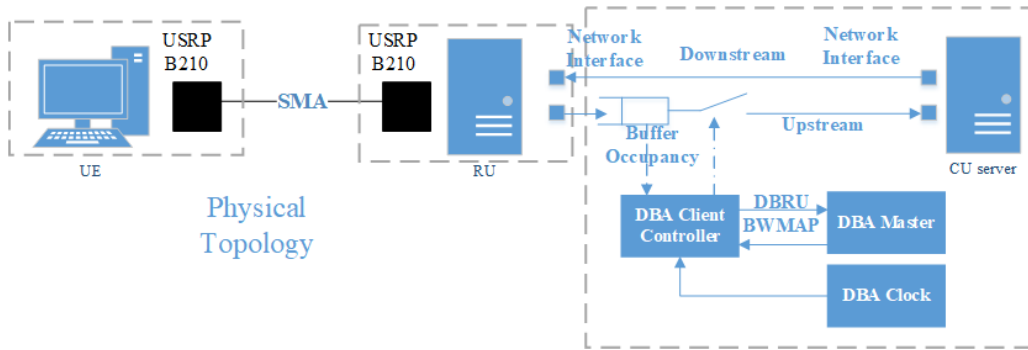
USRP B210

SMA

USRP B210

UE

RU

Network Interface

Downstream

Network Interface

Buffer Occupancy

Upstream

CU server

Physical Topology

DBA Client Controller

DBRU

BWMAP

DBA Master

DBA Clock